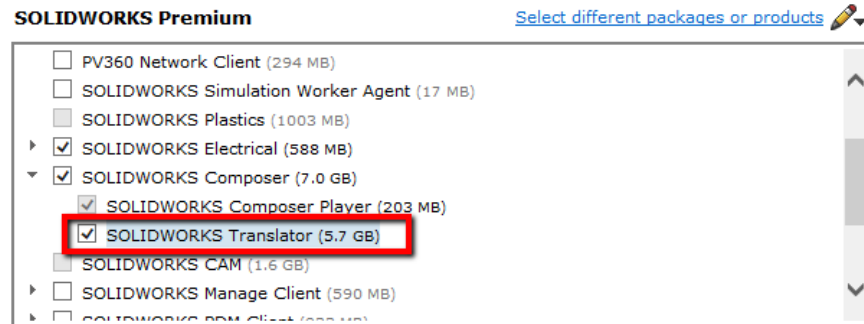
SOLIDWORKS Premium

Select different packages or products

PV360 Network Client (294 MB)
SOLIDWORKS Simulation Worker Agent (17 MB)
SOLIDWORKS Plastics (1003 MB)
SOLIDWORKS Electrical (588 MB)
SOLIDWORKS Composer (7.0 GB)
SOLIDWORKS Composer Player (203 MB)
SOLIDWORKS Translator (5.7 GB)
SOLIDWORKS CAM (1.6 GB)
SOLIDWORKS Manage Client (590 MB)
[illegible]